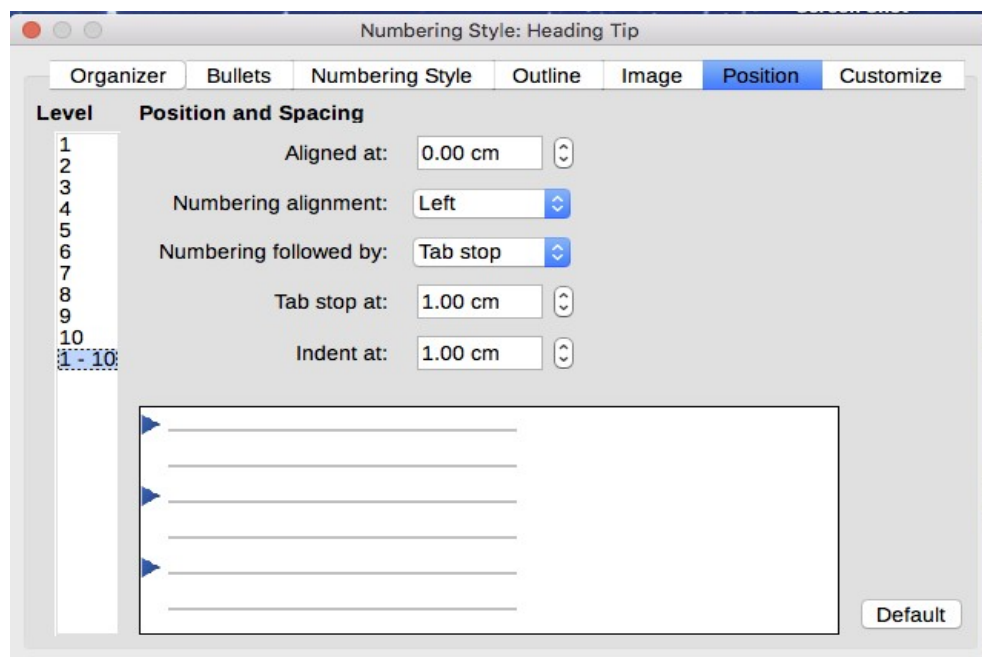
Numbering Style: Heading Tip

Organizer
Bullets
Numbering Style
Outline
Image
Position
Customize

Level
1
2
3
4
5
6
7
8
9
10
1 - 10

Position and Spacing
Aligned at: 0.00 cm
Numbering alignment: Left
Numbering followed by: Tab stop
Tab stop at: 1.00 cm
Indent at: 1.00 cm

Default